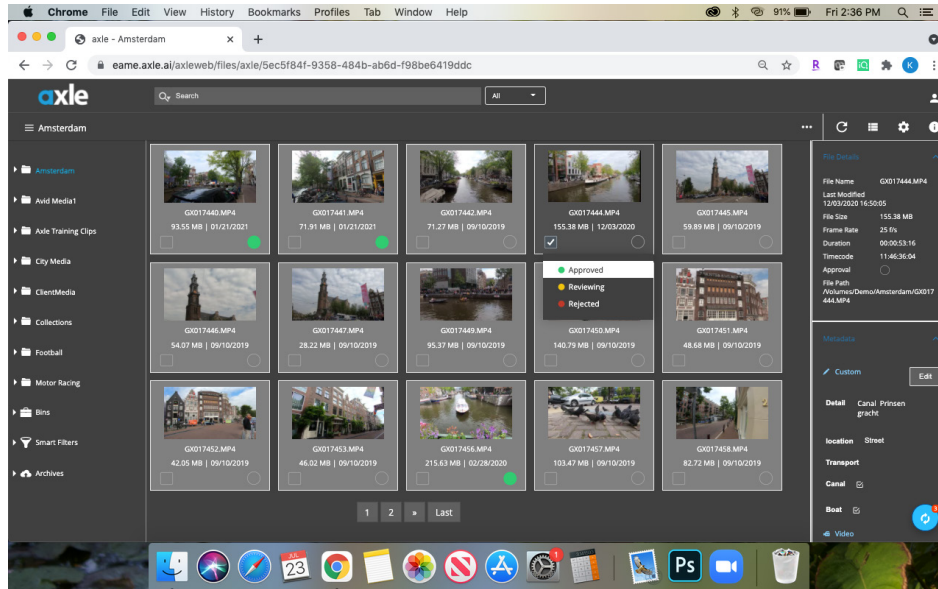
Chrome File Edit View History Bookmarks Profiles Tab Window Help
91% Fri 2:36 PM

axle - Amsterdam
eame.axle.ai/axleweb/files/axle/5ec5f84f-9358-484b-ab6d-f98be6419ddc

axle
Search
All

Amsterdam

Amsterdam
Avid Media1
Axle Training Clips
City Media
ClientMedia
Collections
Football
Motor Racing
Bins
Smart Filters
Archives

GX017440.MP4
93.55 MB | 01/21/2021

GX017441.MP4
71.91 MB | 01/21/2021

GX017442.MP4
71.27 MB | 09/10/2019

GX017444.MP4
155.38 MB | 12/03/2020

GX017445.MP4
59.89 MB | 09/10/2019

GX017446.MP4
54.07 MB | 09/10/2019

GX017447.MP4
28.22 MB | 09/10/2019

GX017449.MP4
95.37 MB | 09/10/2019

Approved
Reviewing
Rejected

GX017450.MP4
140.79 MB | 09/10/2019

GX017451.MP4
48.68 MB | 09/10/2019

GX017452.MP4
42.05 MB | 09/10/2019

GX017453.MP4
46.02 MB | 09/10/2019

GX017456.MP4
215.63 MB | 02/28/2020

GX017457.MP4
103.47 MB | 09/10/2019

GX017458.MP4
82.72 MB | 09/10/2019

1 2 » Last

File Details
File Name GX017444.MP4
Last Modified 12/03/2020 16:50:05
File Size 155.38 MB
Frame Rate 25 f/s
Duration 00:00:53:16
Timecode 11:46:36:04
Approval
File Path /Volumes/Demo/Amsterdam/GX017444.MP4

Metadata
Custom
Edit
Detail Canal Prinsengracht
location Street
Transport
Canal
Boat
Video